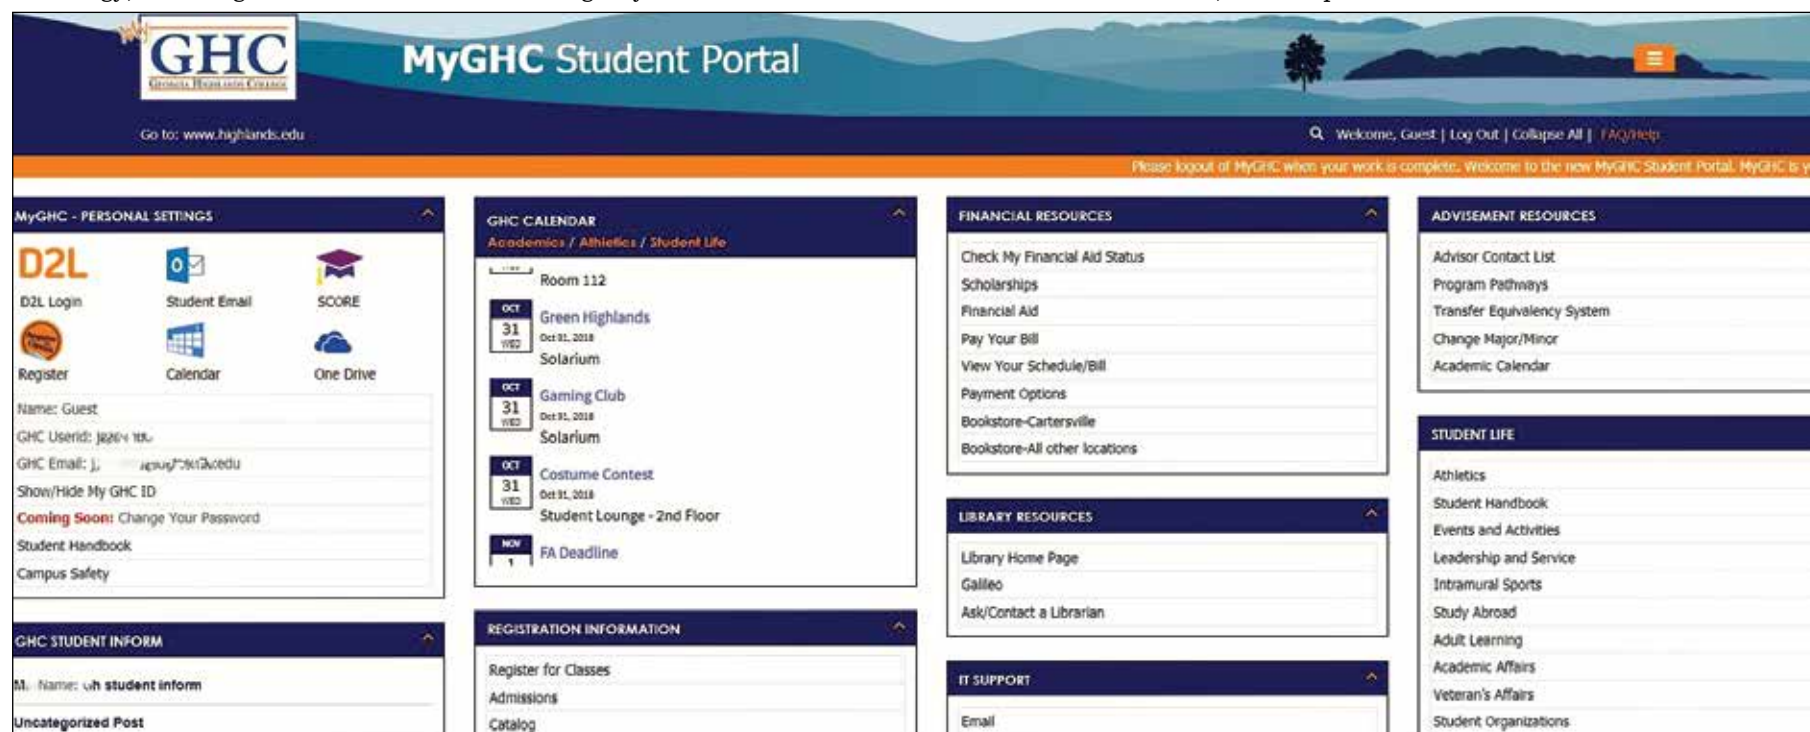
GHC
Georgia Highlands College

MyGHC Student Portal

Go to: www.highlands.edu

Welcome, Guest | Log Out | Collapse All | FAQ/Help

Please logout of MyGHC when your work is complete. Welcome to the new MyGHC Student Portal. MyGHC is y

MyGHC - PERSONAL SETTINGS

D2L Login
Student Email
SCORE
Register
Calendar
One Drive

Name: Guest
GHC Userid: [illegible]
GHC Email: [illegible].edu
Show/Hide My GHC ID
Coming Soon: Change Your Password
Student Handbook
Campus Safety

GHC STUDENT INFORM

M. Name: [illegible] student inform
Uncategorized Post

GHC CALENDAR
Academics / Athletics / Student Life

Room 112

OCT 31 WED
Green Highlands
Oct 31, 2018
Solarium

OCT 31 WED
Gaming Club
Oct 31, 2018
Solarium

OCT 31 WED
Costume Contest
Oct 31, 2018
Student Lounge - 2nd Floor

NOV 1
FA Deadline

REGISTRATION INFORMATION

Register for Classes
Admissions
Catalog

FINANCIAL RESOURCES

Check My Financial Aid Status
Scholarships
Financial Aid
Pay Your Bill
View Your Schedule/Bill
Payment Options
Bookstore-Cartersville
Bookstore-All other locations

LIBRARY RESOURCES

Library Home Page
Galileo
Ask/Contact a Librarian

IT SUPPORT

Email

ADVISEMENT RESOURCES

Advisor Contact List
Program Pathways
Transfer Equivalency System
Change Major/Minor
Academic Calendar

STUDENT LIFE

Athletics
Student Handbook
Events and Activities
Leadership and Service
Intramural Sports
Study Abroad
Adult Learning
Academic Affairs
Veteran's Affairs
Student Organizations